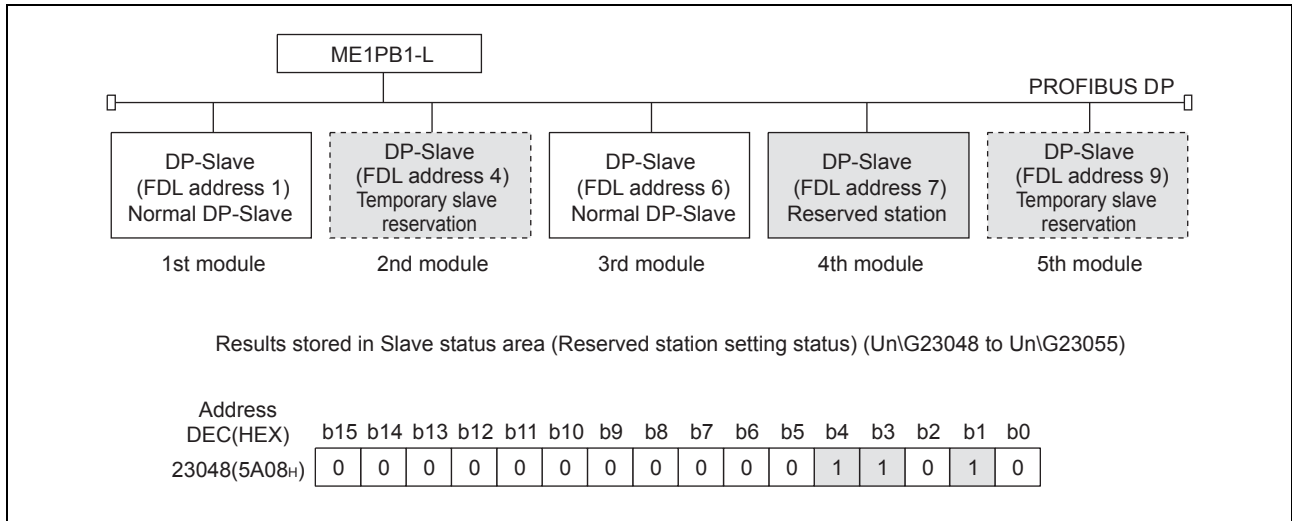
ME1PB1-L

PROFIBUS DP

DP-Slave (FDL address 1) Normal DP-Slave

DP-Slave (FDL address 4) Temporary slave reservation

DP-Slave (FDL address 6) Normal DP-Slave

DP-Slave (FDL address 7) Reserved station

DP-Slave (FDL address 9) Temporary slave reservation

1st module

2nd module

3rd module

4th module

5th module

Results stored in Slave status area (Reserved station setting status) (Un\G23048 to Un\G23055)

| Address DEC(HEX) | b15 | b14 | b13 | b12 | b11 | b10 | b9 | b8 | b7 | b6 | b5 | b4 | b3 | b2 | b1 | b0 |
|---|---|---|---|---|---|---|---|---|---|---|---|---|---|---|---|---|
| 23048(5A08$_H$) | 0 | 0 | 0 | 0 | 0 | 0 | 0 | 0 | 0 | 0 | 0 | 1 | 1 | 0 | 1 | 0 |